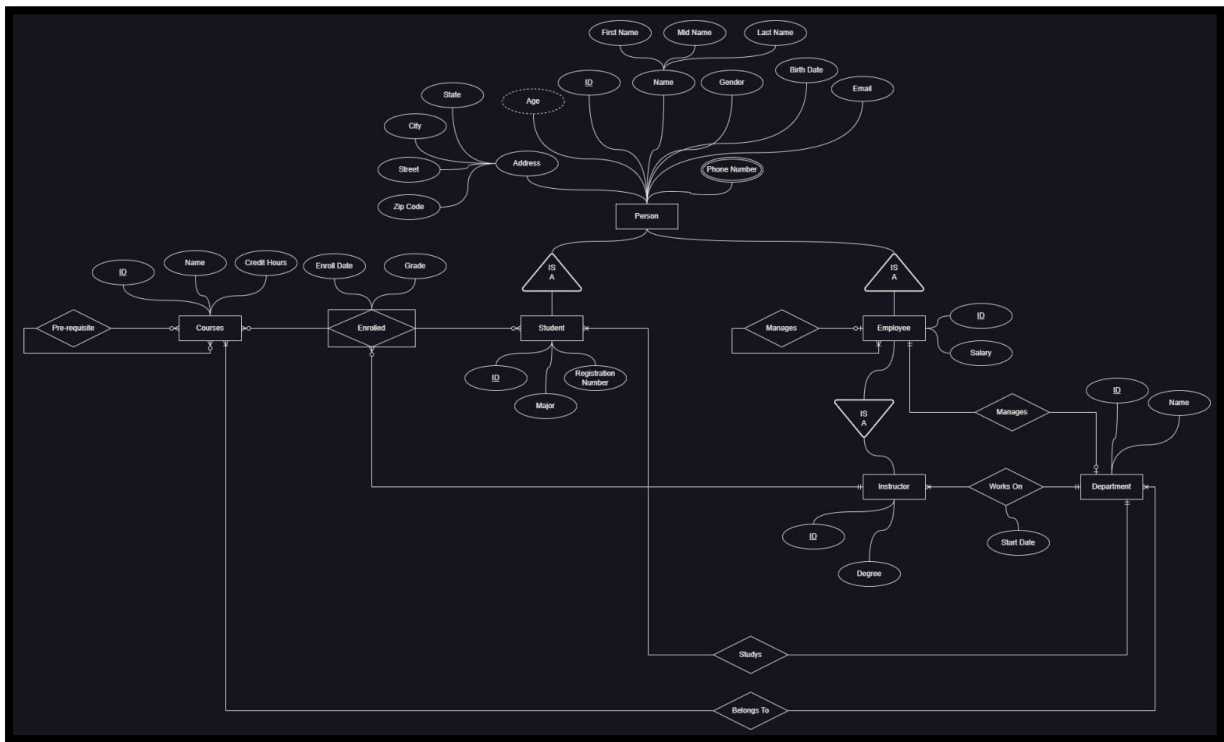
First Name
Mid Name
Last Name
ID
Name
Gender
Birth Date
Age
Email
State
City
Address
Street
Phone Number
Zip Code
Person
ID
Name
Credit Hours
Enroll Date
Grade
IS A
IS A
Pre-requisite
Courses
Enrolled
Student
Manages
Employee
ID
Salary
ID
Registration Number
Major
ID
Name
Manages
IS A
Instructor
Works On
Department
ID
Start Date
Degree
Studys
Belongs To